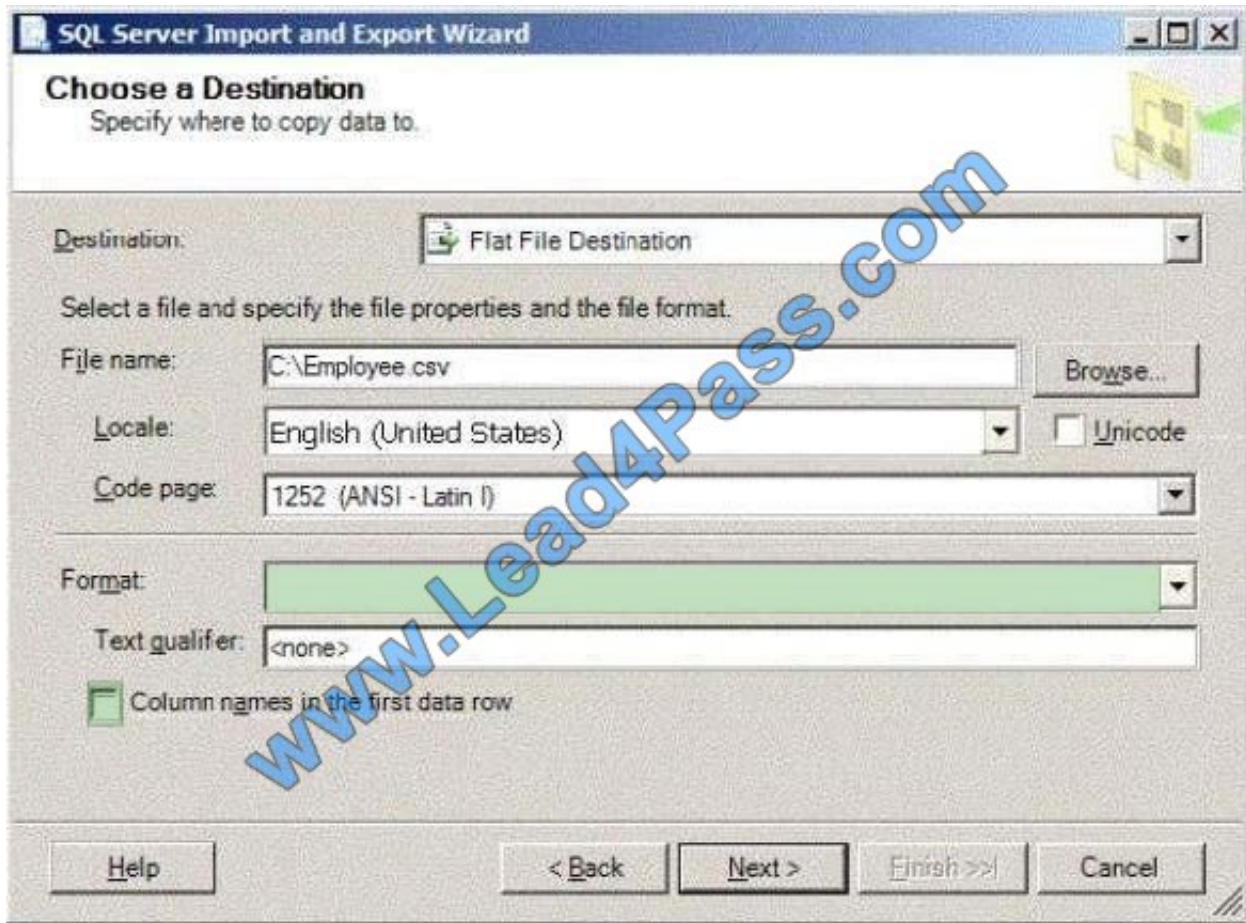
SQL Server Import and Export Wizard

Choose a Destination
Specify where to copy data to.

www.Lead4Pass.com

Destination: Flat File Destination

Select a file and specify the file properties and the file format.

File name: C:\Employee.csv Browse...

Locale: English (United States) Unicode

Code page: 1252 (ANSI - Latin I)

Format:

Text qualifer: <none>

Column names in the first data row

Help < Back Next > Finish >>| Cancel